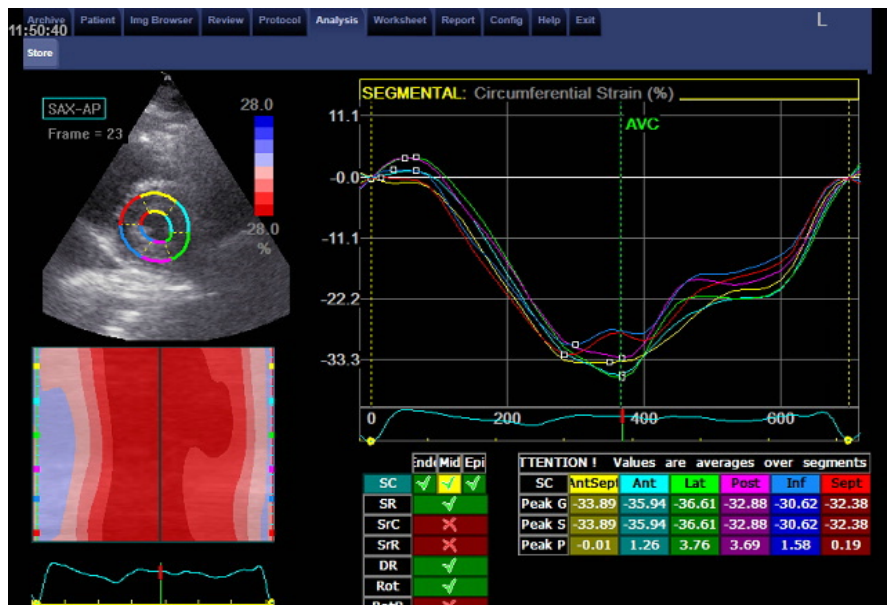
Archive Patient Img Browser Review Protocol Analysis Worksheet Report Config Help Exit
11:50:40
L
Store

SAX-AP
Frame = 23
28.0
-28.0
%

SEGMENTAL: Circumferential Strain (%)
11.1
-0.0
-11.1
-22.2
-33.3
AVC
0
200
400
600

| | Endo | Mid | Epi |
|---|---|---|---|
| SC | ✓ | ✓ | ✓ |
| SR | | ✓ | |
| SrC | | ✗ | |
| SrR | | ✗ | |
| DR | | ✓ | |
| Rot | | ✓ | |
| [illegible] | | ✗ | |

TTENTION ! Values are averages over segments

| SC | AntSept | Ant | Lat | Post | Inf | Sept |
|---|---|---|---|---|---|---|
| Peak G | -33.89 | -35.94 | -36.61 | -32.88 | -30.62 | -32.38 |
| Peak S | -33.89 | -35.94 | -36.61 | -32.88 | -30.62 | -32.38 |
| Peak P | -0.01 | 1.26 | 3.76 | 3.69 | 1.58 | 0.19 |